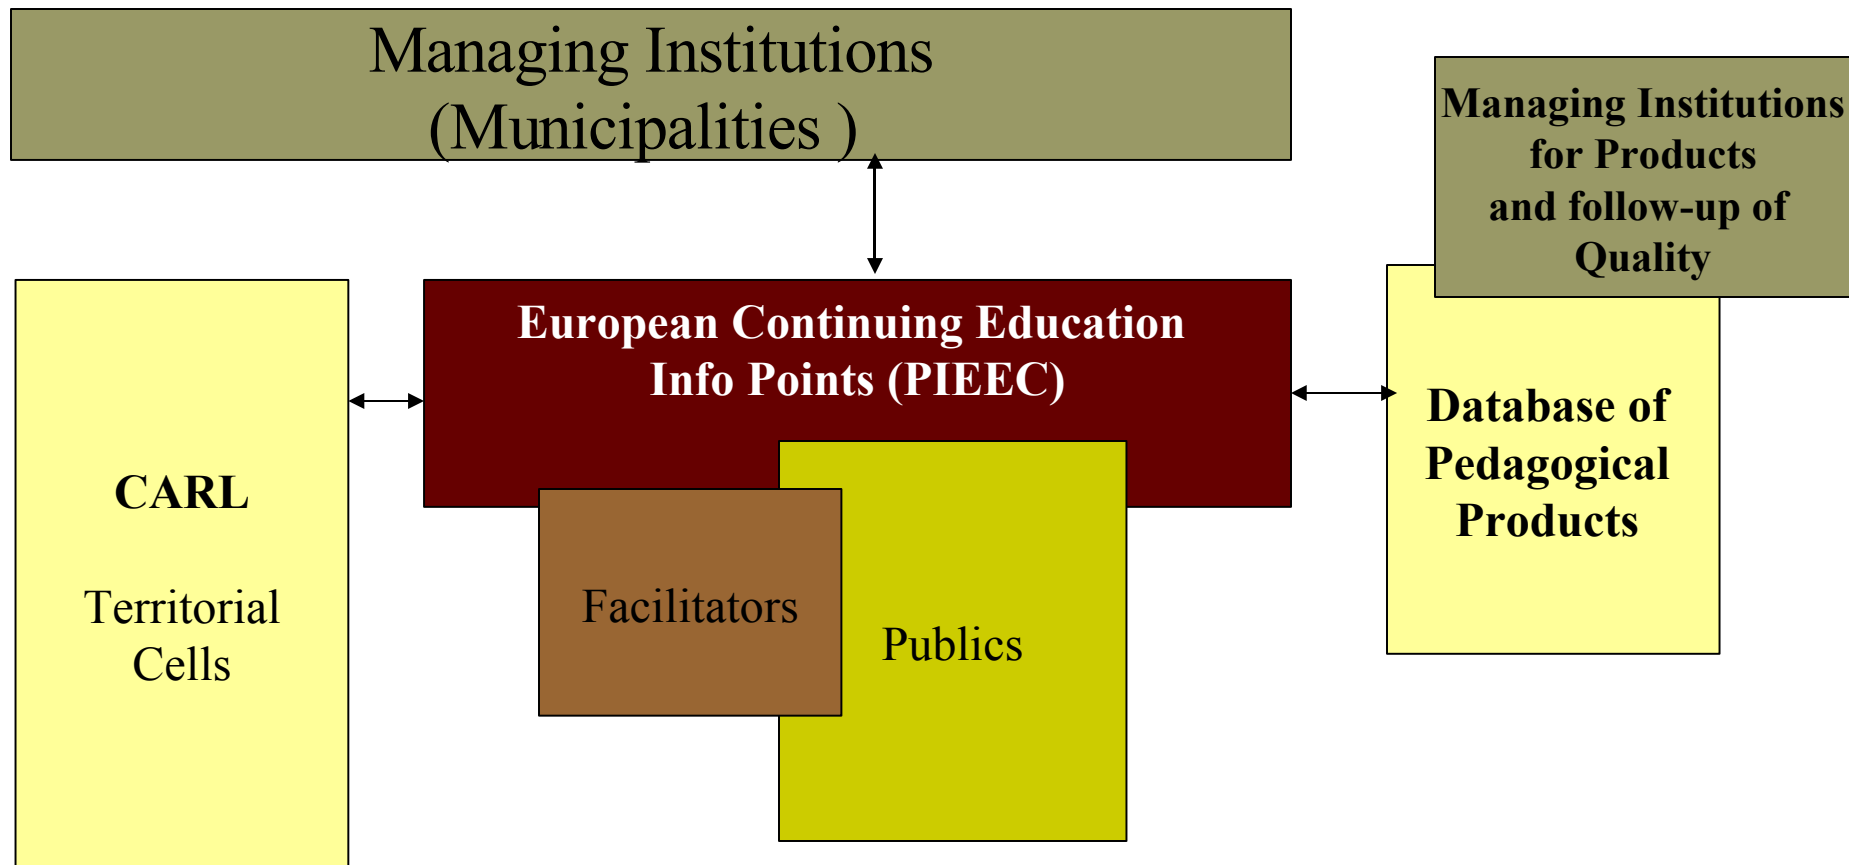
Managing Institutions (Municipalities )

Managing Institutions for Products and follow-up of Quality

European Continuing Education Info Points (PIEEC)

CARL

Territorial Cells

Facilitators

Publics

Database of Pedagogical Products